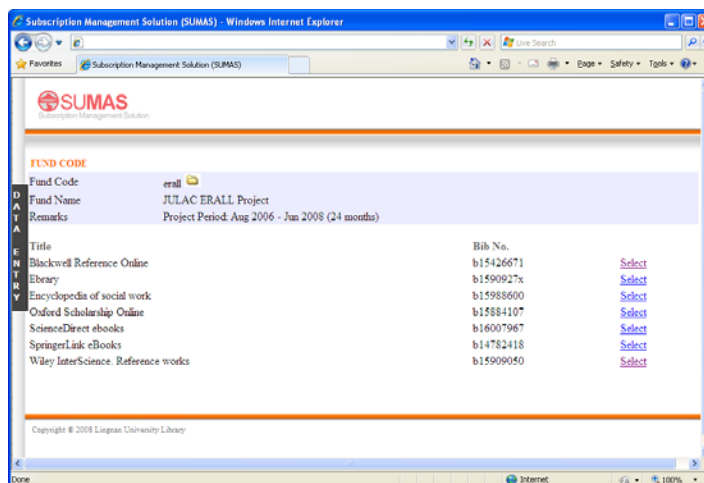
Subscription Management Solution (SUMAS) - Windows Internet Explorer

Live Search

Favorites | Subscription Management Solution (SUMAS)

Page ▾ Safety ▾ Tools ▾

SUMAS
Subscription Management Solution

FUND CODE

| Fund Code | erall |
|---|---|
| Fund Name | JULAC ERALL Project |
| Remarks | Project Period: Aug 2006 - Jun 2008 (24 months) |

DATA ENTRY

| Title | Bib No. | |
|---|---|---|
| Blackwell Reference Online | b15426671 | Select |
| Ebrary | b1590927x | Select |
| Encyclopedia of social work | b15988600 | Select |
| Oxford Scholarship Online | b15884107 | Select |
| ScienceDirect ebooks | b16007967 | Select |
| SpringerLink eBooks | b14782418 | Select |
| Wiley InterScience. Reference works | b15909050 | Select |

Copyright © 2008 Lingnan University Library

Done | Internet | 100%